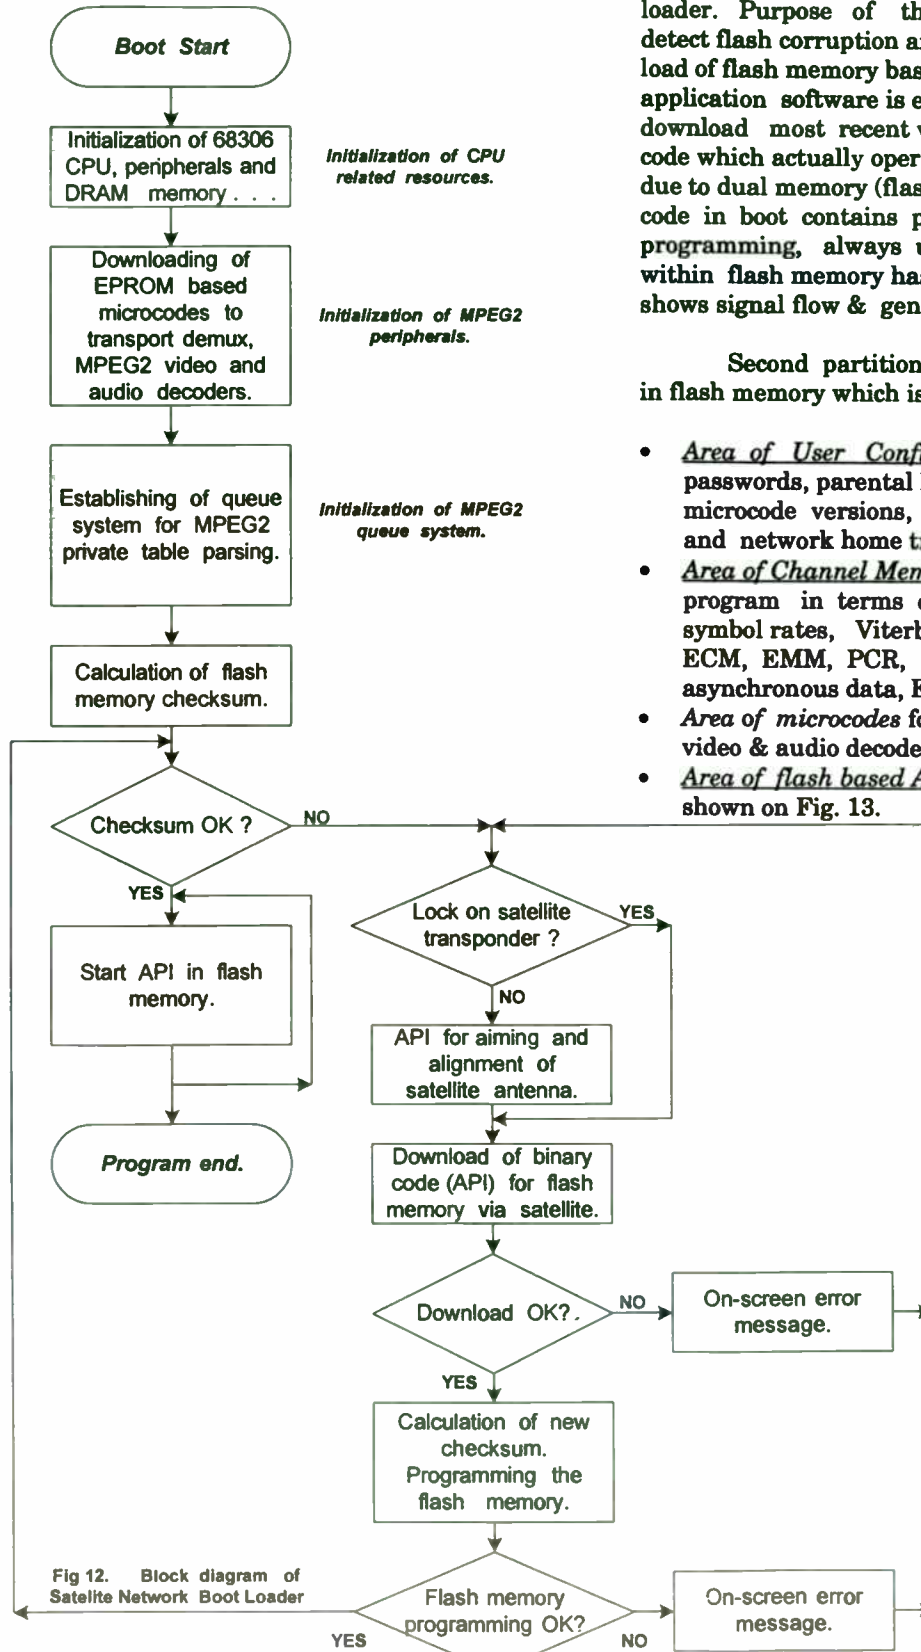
Boot Start

Initialization of 68306 CPU, peripherals and DRAM memory . . .

Initialization of CPU related resources.

Downloading of EPROM based microcodes to transport demux, MPEG2 video and audio decoders.

Initialization of MPEG2 peripherals.

Establishing of queue system for MPEG2 private table parsing.

Initialization of MPEG2 queue system.

Calculation of flash memory checksum.

Checksum OK ?

NO

YES

Start API in flash memory.

Program end.

Lock on satellite transponder ?

YES

NO

API for aiming and alignment of satellite antenna.

Download of binary code (API) for flash memory via satellite.

Download OK?.

NO

On-screen error message.

YES

Calculation of new checksum. Programming the flash memory.

Fig 12. Block diagram of Satelite Network Boot Loader

Flash memory programming OK?

YES

NO

On-screen error message.

loader. Purpose of th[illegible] detect flash corruption a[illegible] load of flash memory bas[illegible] application software is e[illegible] download most recent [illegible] code which actually oper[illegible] due to dual memory (flas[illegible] code in boot contains p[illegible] programming, always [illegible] within flash memory ha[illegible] shows signal flow & gen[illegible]

Second partition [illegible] in flash memory which is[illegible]

• Area of User Conf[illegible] passwords, parental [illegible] microcode versions, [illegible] and network home t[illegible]
• Area of Channel Men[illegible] program in terms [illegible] symbol rates, Viterb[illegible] ECM, EMM, PCR, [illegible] asynchronous data, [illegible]
• Area of microcodes f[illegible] video & audio decode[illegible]
• Area of flash based A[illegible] shown on Fig. 13.